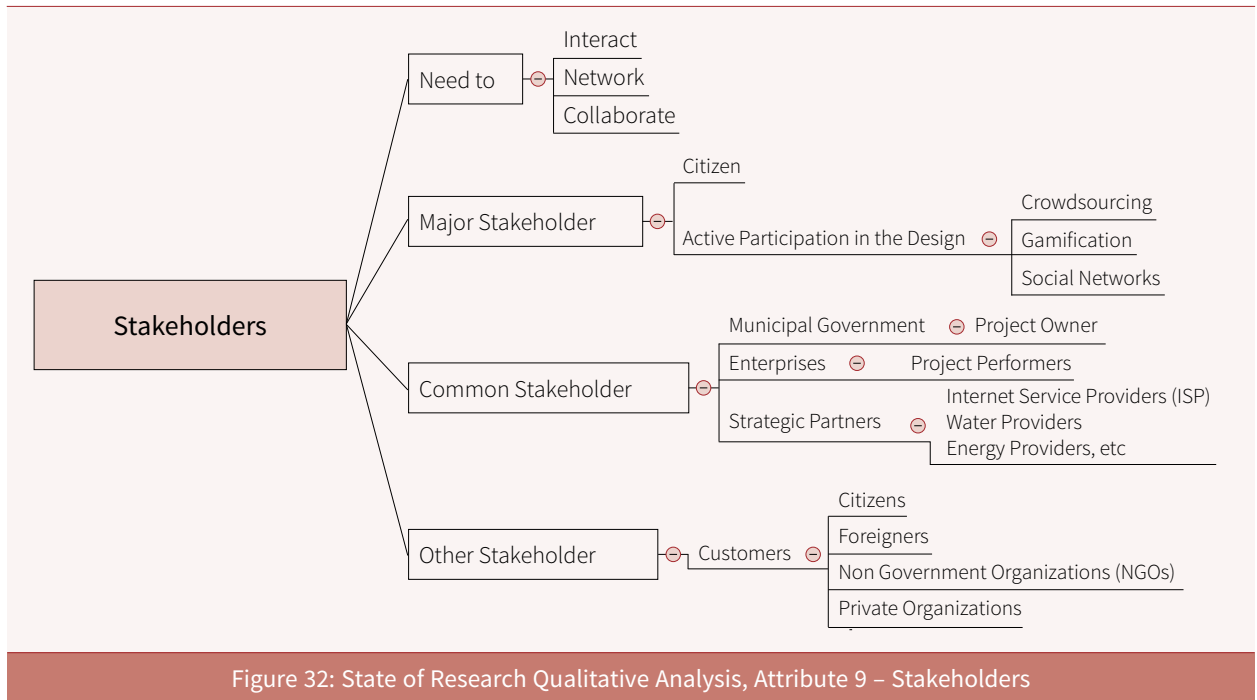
Stakeholders

Need to

Interact

Network

Collaborate

Major Stakeholder

Citizen

Active Participation in the Design

Crowdsourcing

Gamification

Social Networks

Common Stakeholder

Municipal Government

Project Owner

Enterprises

Project Performers

Strategic Partners

Internet Service Providers (ISP)
Water Providers
Energy Providers, etc

Other Stakeholder

Customers

Citizens

Foreigners

Non Government Organizations (NGOs)

Private Organizations

Figure 32: State of Research Qualitative Analysis, Attribute 9 – Stakeholders